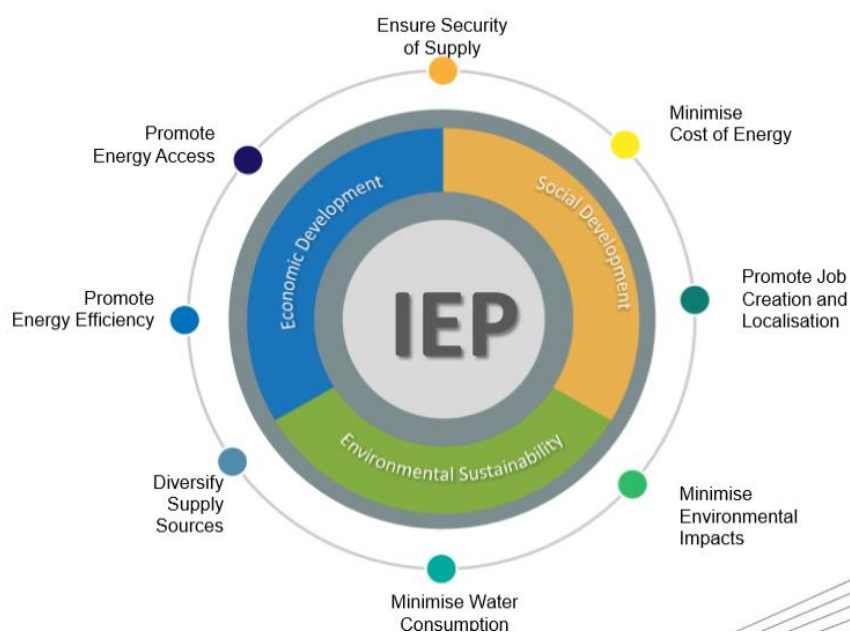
Ensure Security of Supply

Minimise Cost of Energy

Promote Job Creation and Localisation

Minimise Environmental Impacts

Minimise Water Consumption

Diversify Supply Sources

Promote Energy Efficiency

Promote Energy Access

Economic Development

Social Development

Environmental Sustainability

IEP